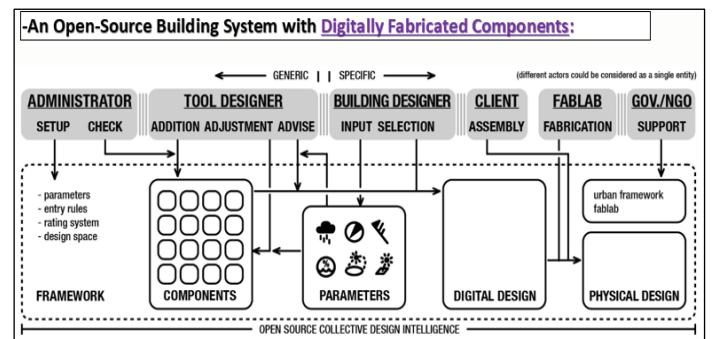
-An Open-Source Building System with Digitally Fabricated Components:

GENERIC | | SPECIFIC

(different actors could be considered as a single entity)

| ADMINISTRATOR | TOOL DESIGNER | BUILDING DESIGNER | CLIENT | FABLAB | GOV./NGO |
|---|---|---|---|---|---|
| SETUP CHECK | ADDITION ADJUSTMENT ADVISE | INPUT SELECTION | ASSEMBLY | FABRICATION | SUPPORT |

- parameters
- entry rules
- rating system
- design space

FRAMEWORK

COMPONENTS

PARAMETERS

DIGITAL DESIGN

urban framework
fablab

PHYSICAL DESIGN

OPEN SOURCE COLLECTIVE DESIGN INTELLIGENCE